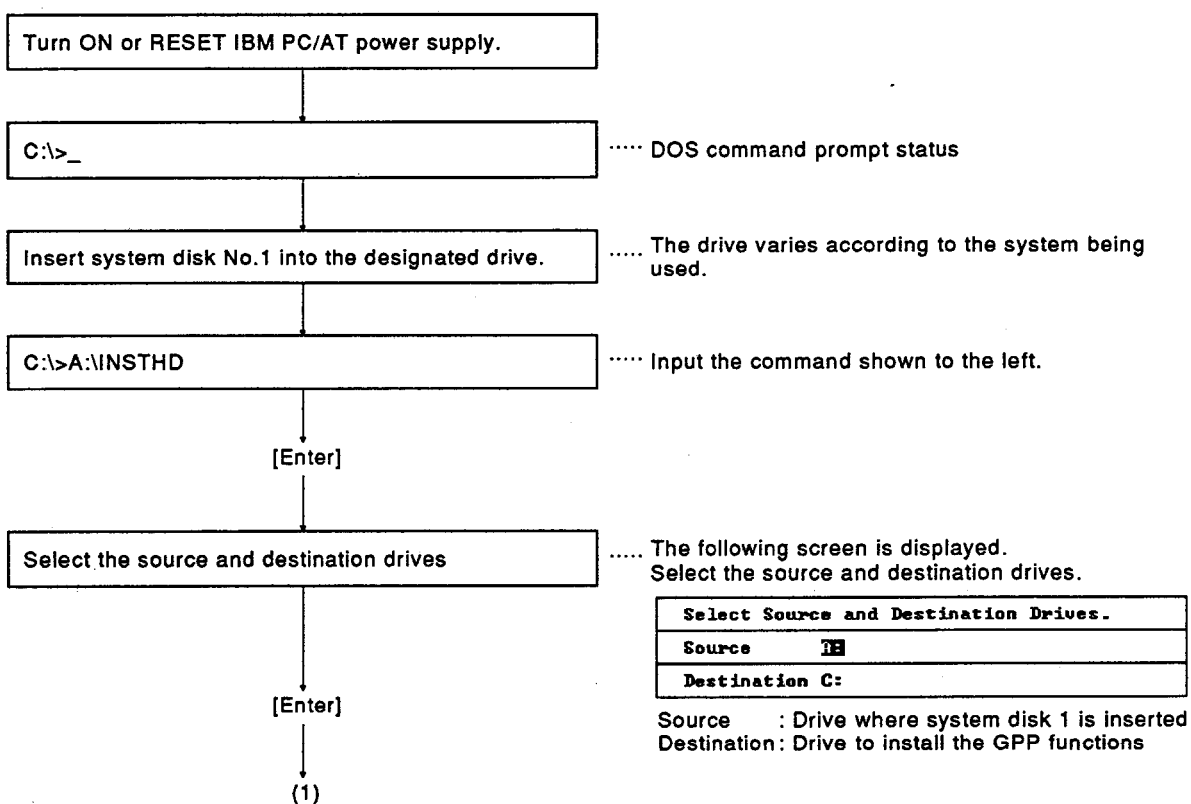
Turn ON or RESET IBM PC/AT power supply.

C:\>_

..... DOS command prompt status

Insert system disk No.1 into the designated drive.

..... The drive varies according to the system being used.

C:\>A:\INSTHD

..... Input the command shown to the left.

[Enter]

Select the source and destination drives

..... The following screen is displayed. Select the source and destination drives.

| Select Source and Destination Drives. |
|---|
| Source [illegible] |
| Destination C: |

Source : Drive where system disk 1 is inserted
Destination: Drive to install the GPP functions

[Enter]

(1)